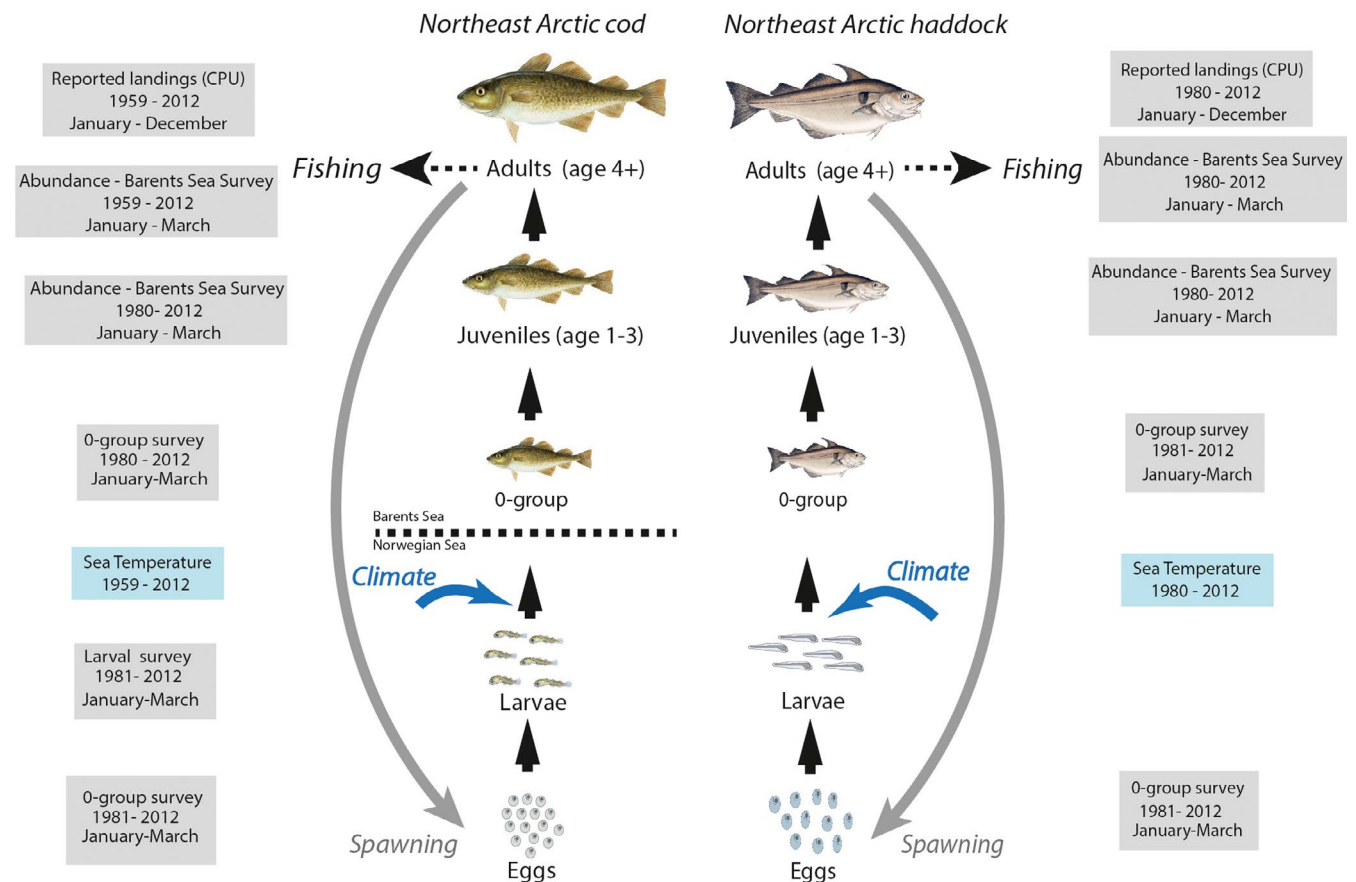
Northeast Arctic cod

Northeast Arctic haddock

Reported landings (CPU)
1959 - 2012
January - December

Fishing

Adults (age 4+)

Abundance - Barents Sea Survey
1959 - 2012
January - March

Abundance - Barents Sea Survey
1980- 2012
January - March

Juveniles (age 1-3)

0-group survey
1980 - 2012
January-March

0-group

Barents Sea
Norwegian Sea

Sea Temperature
1959 - 2012

Climate

Larval survey
1981- 2012
January-March

Larvae

0-group survey
1981- 2012
January-March

Spawning

Eggs

Reported landings (CPU)
1980 - 2012
January - December

Adults (age 4+)

Fishing

Abundance - Barents Sea Survey
1980- 2012
January - March

Abundance - Barents Sea Survey
1980- 2012
January - March

Juveniles (age 1-3)

0-group survey
1981- 2012
January-March

0-group

Climate

Sea Temperature
1980 - 2012

Larvae

0-group survey
1981- 2012
January-March

Eggs

Spawning